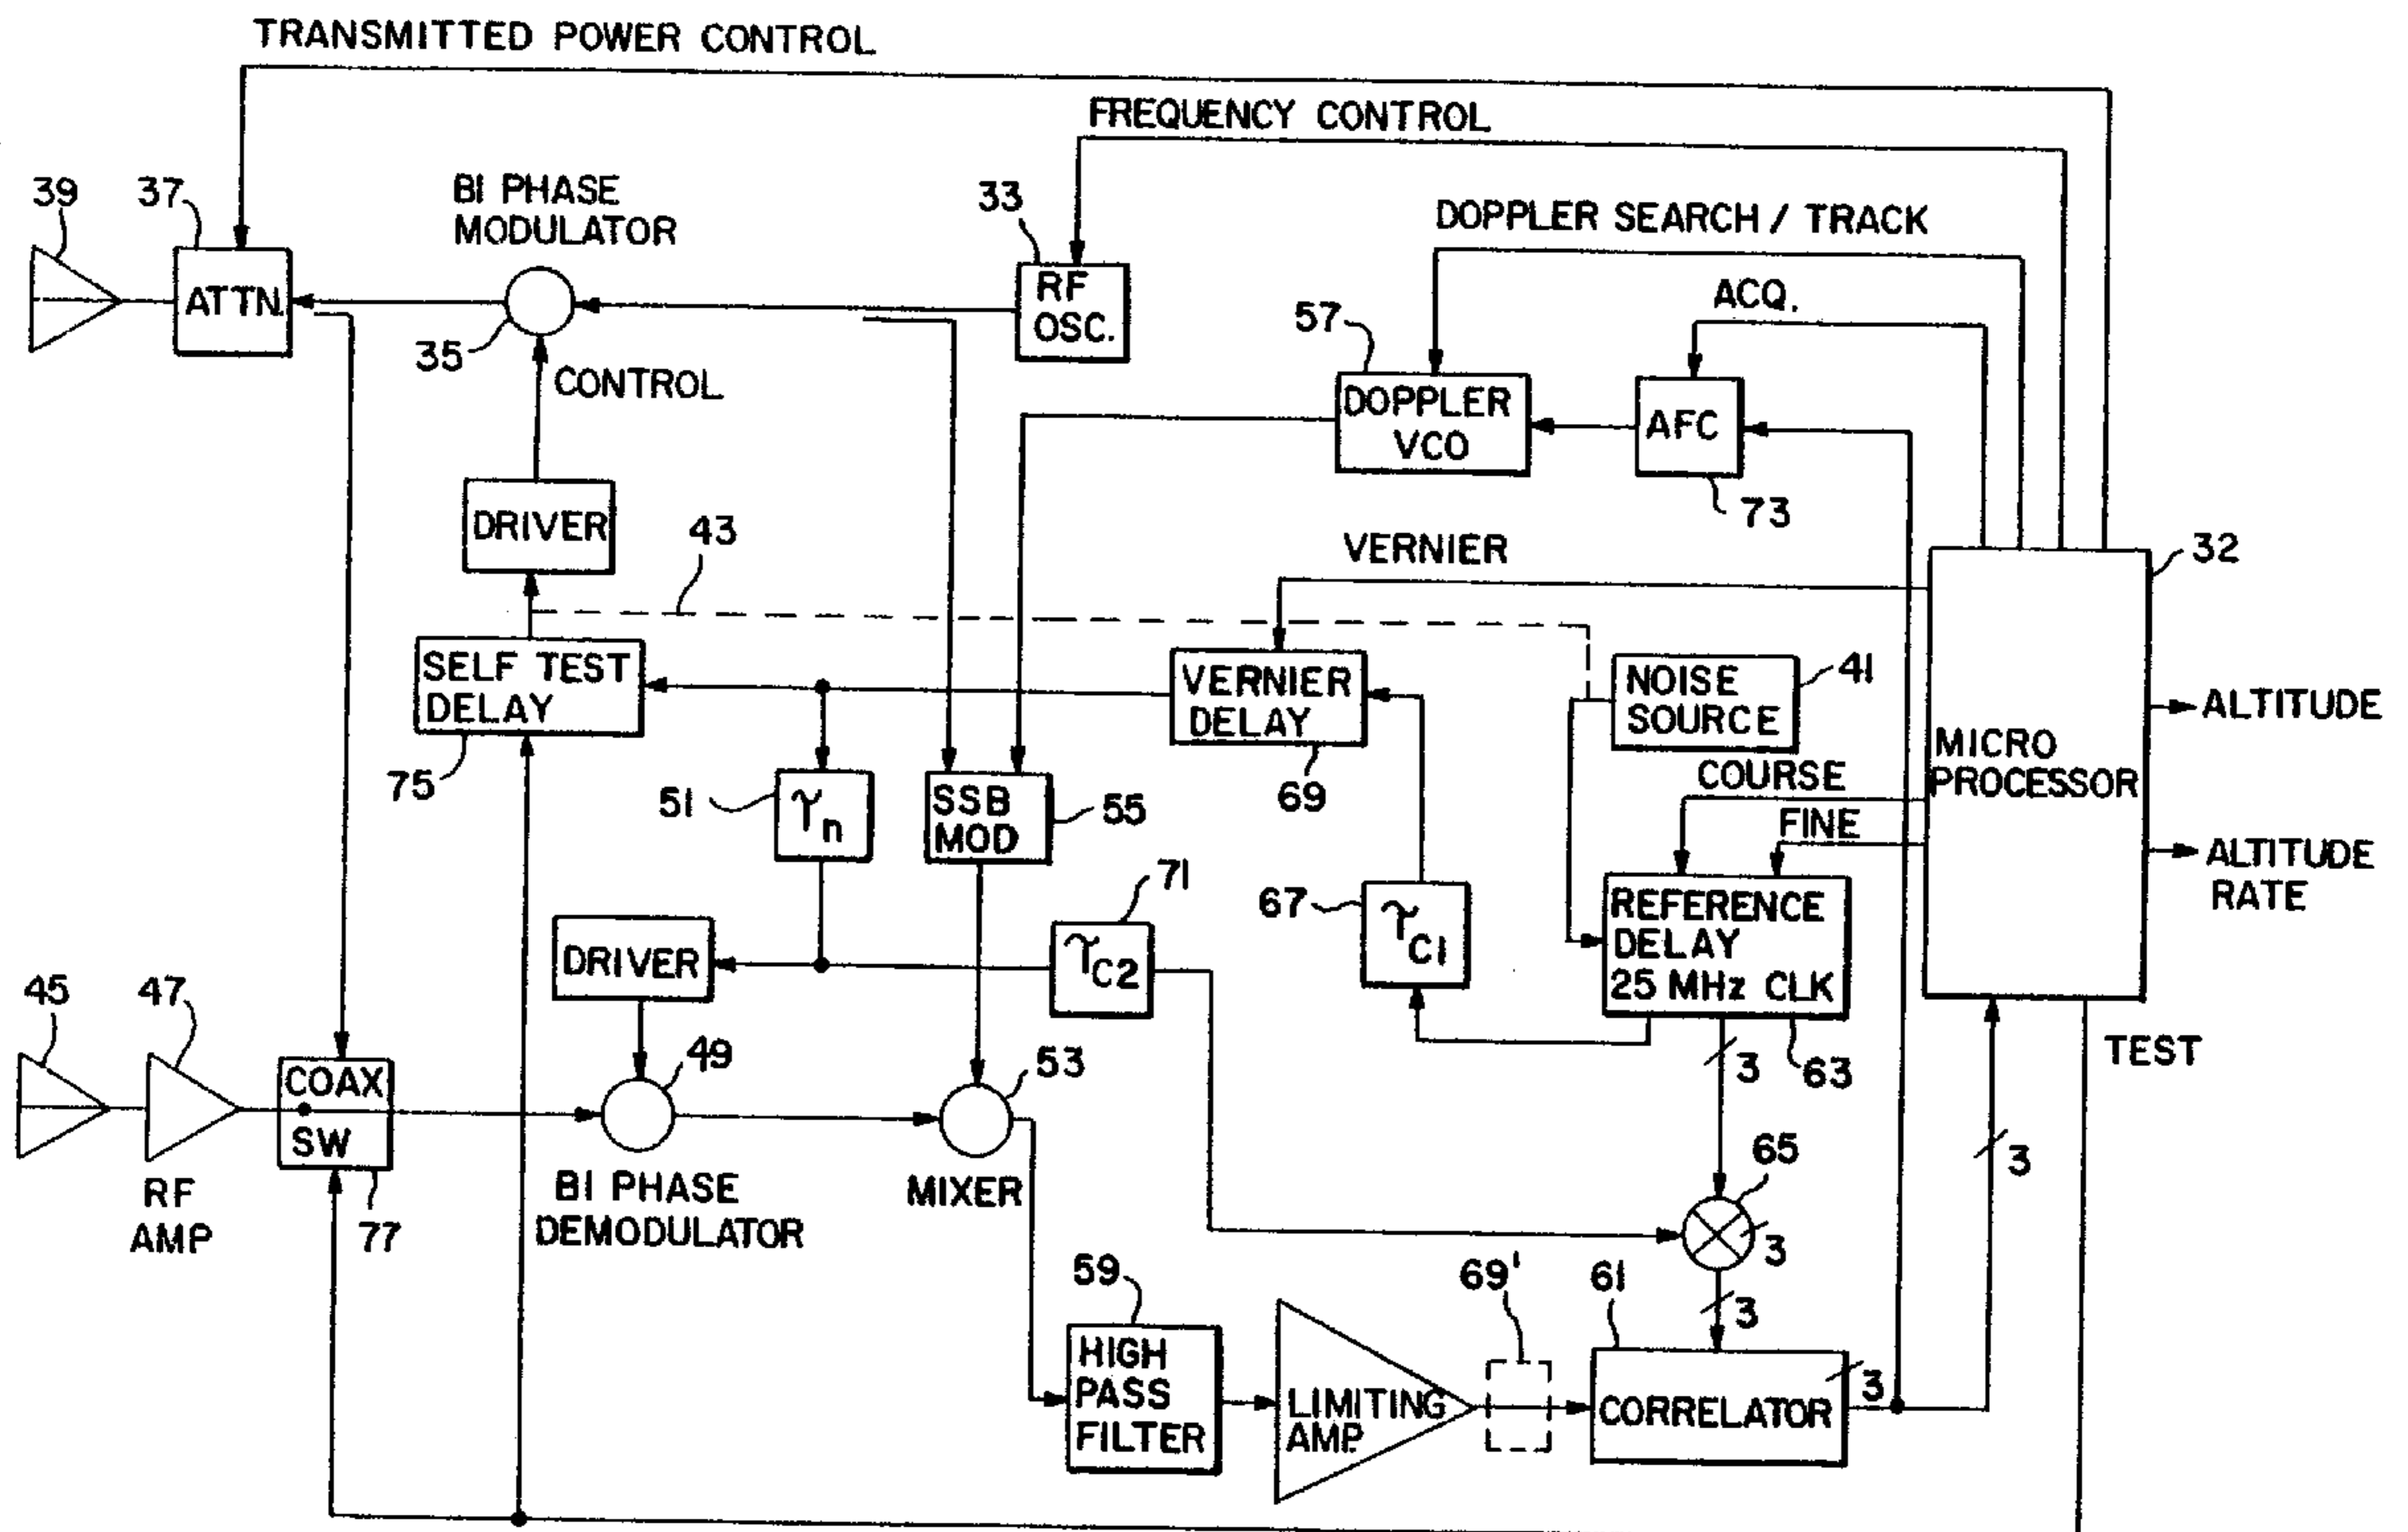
TRANSMITTED POWER CONTROL

FREQUENCY CONTROL

39 37 ATTN

BI PHASE MODULATOR

35

CONTROL

33 RF OSC.

DOPPLER SEARCH / TRACK

ACQ.

57 DOPPLER VCO

AFC 73

DRIVER

43

VERNIER

32

SELF TEST DELAY

75

VERNIER DELAY

69

NOISE SOURCE 41

MICRO PROCESSOR

ALTITUDE

ALTITUDE RATE

51 $\tau_n$

SSB MOD 55

COURSE

FINE

71 $\tau_{C2}$

67 $\tau_{C1}$

REFERENCE DELAY 25 MHz CLK

63

DRIVER

45 47

COAX SW

49

53

3

TEST

RF AMP

77

BI PHASE DEMODULATOR

MIXER

65

3

3

3

59

HIGH PASS FILTER

LIMITING AMP

69'

61

CORRELATOR

3